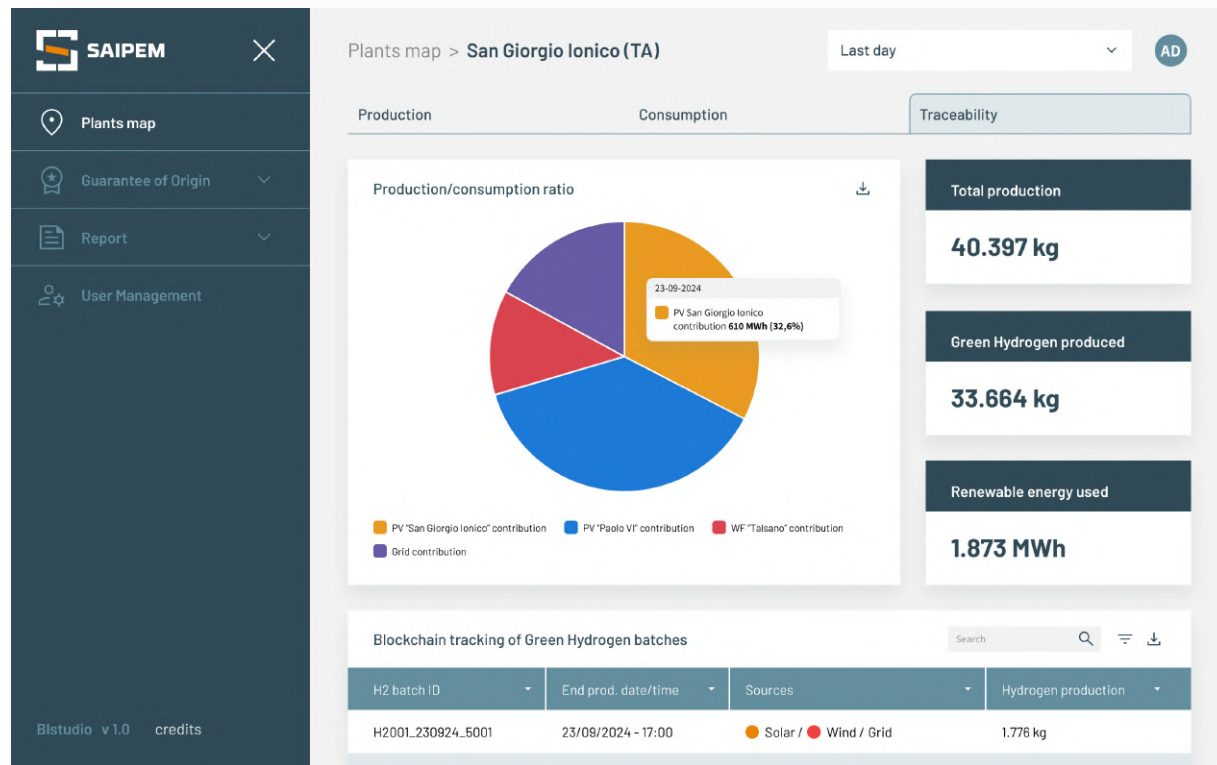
SAIPEM

Plants map

Guarantee of Origin

Report

User Management

BIstudio v 1.0 credits

Plants map > San Giorgio Ionico (TA)

Last day

AD

Production

Consumption

Traceability

Production/consumption ratio

23-09-2024

PV San Giorgio Ionico contribution 610 MWh (32,6%)

PV "San Giorgio Ionico" contribution

PV "Paolo VI" contribution

WF "Talsano" contribution

Grid contribution

Total production

40.397 kg

Green Hydrogen produced

33.664 kg

Renewable energy used

1.873 MWh

Blockchain tracking of Green Hydrogen batches

Search

| H2 batch ID | End prod. date/time | Sources | Hydrogen production |
|---|---|---|---|
| H2001_230924_5001 | 23/09/2024 - 17:00 | Solar / Wind / Grid | 1.776 kg |